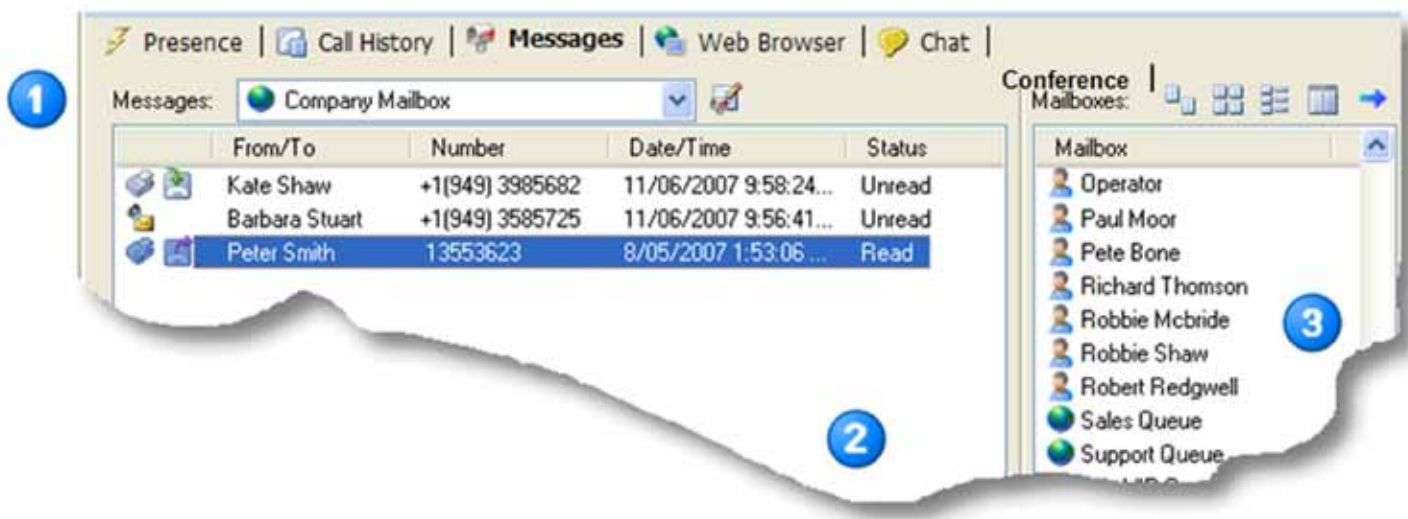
Presence | Call History | Messages | Web Browser | Chat | Conference |

1

Messages: Company Mailbox

| | From/To | Number | Date/Time | Status |
|---|---|---|---|---|
| | Kate Shaw | +1(949) 3985682 | 11/06/2007 9:58:24... | Unread |
| | Barbara Stuart | +1(949) 3585725 | 11/06/2007 9:56:41... | Unread |
| | Peter Smith | 13553623 | 8/05/2007 1:53:06 ... | Read |

2

Mailboxes:

| Mailbox |
|---|
| Operator |
| Paul Moor |
| Pete Bone |
| Richard Thomson |
| Robbie Mcbride |
| Robbie Shaw |
| Robert Redgwell |
| Sales Queue |
| Support Queue |

3